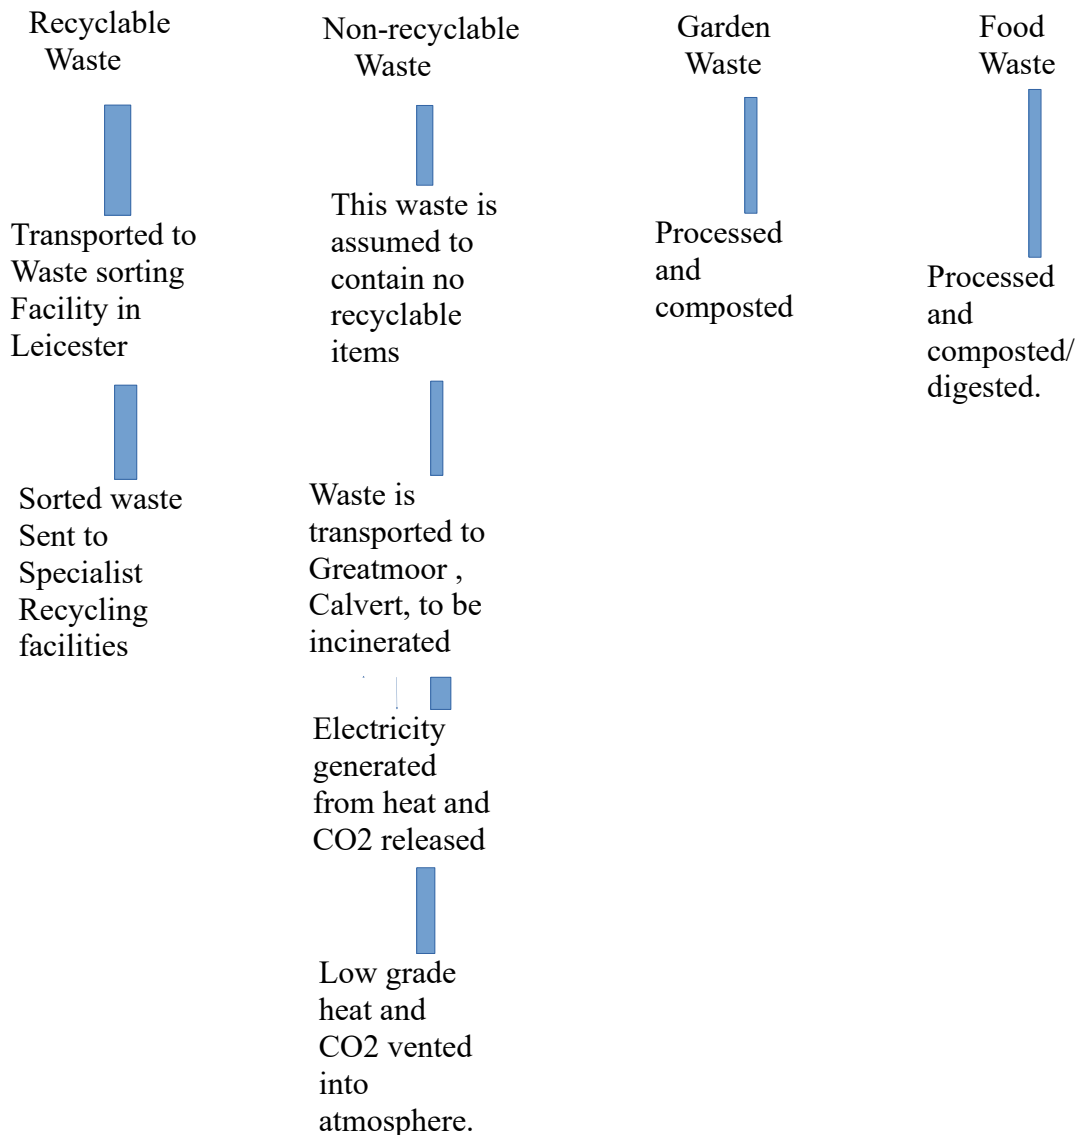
Recyclable Waste

Transported to Waste sorting Facility in Leicester

Sorted waste Sent to Specialist Recycling facilities

Non-recyclable Waste

This waste is assumed to contain no recyclable items

Waste is transported to Greatmoor , Calvert, to be incinerated

Electricity generated from heat and CO2 released

Low grade heat and CO2 vented into atmosphere.

Garden Waste

Processed and composted

Food Waste

Processed and composted/ digested.